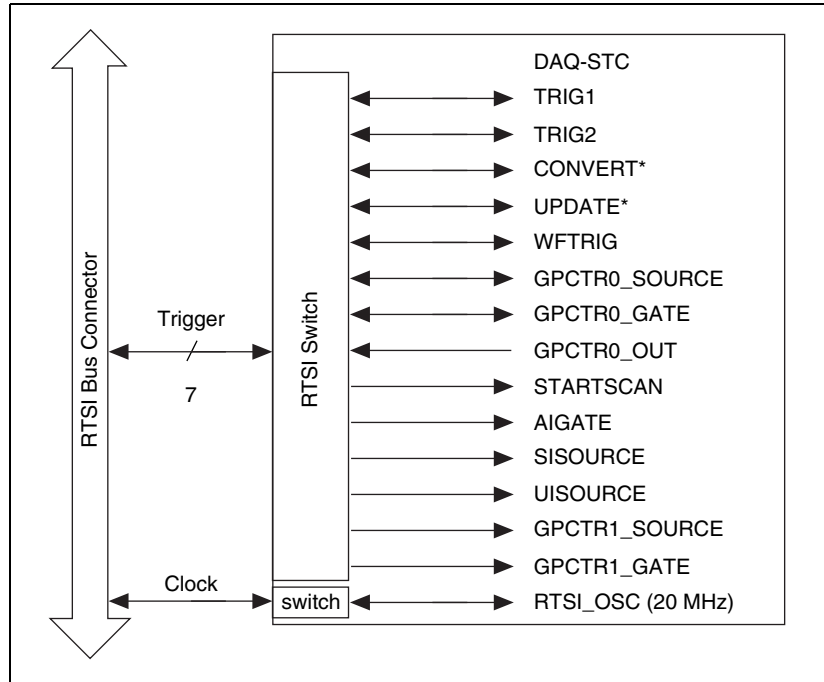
RTSI Bus Connector

Trigger

7

Clock

RTSI Switch

switch

DAQ-STC

TRIG1

TRIG2

CONVERT*

UPDATE*

WFTRIG

GPCTR0_SOURCE

GPCTR0_GATE

GPCTR0_OUT

STARTSCAN

AIGATE

SISOURCE

UISOURCE

GPCTR1_SOURCE

GPCTR1_GATE

RTSI_OSC (20 MHz)